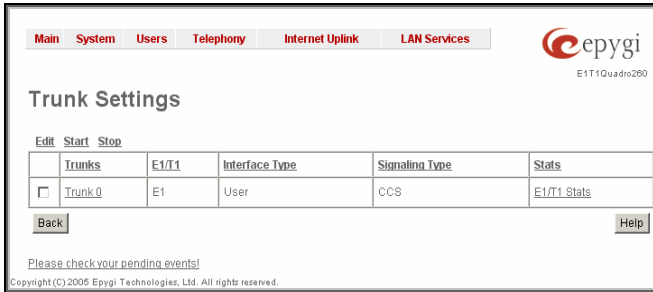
Main System Users Telephony Internet Uplink LAN Services

epygi
E1T1Quadro260

Trunk Settings

Edit Start Stop

| | Trunks | E1/T1 | Interface Type | Signaling Type | Stats |
|---|---|---|---|---|---|
| ☐ | Trunk 0 | E1 | User | CCS | E1/T1 Stats |

Back

Help

Please check your pending events!

Copyright (C) 2005 Epygi Technologies, Ltd. All rights reserved.